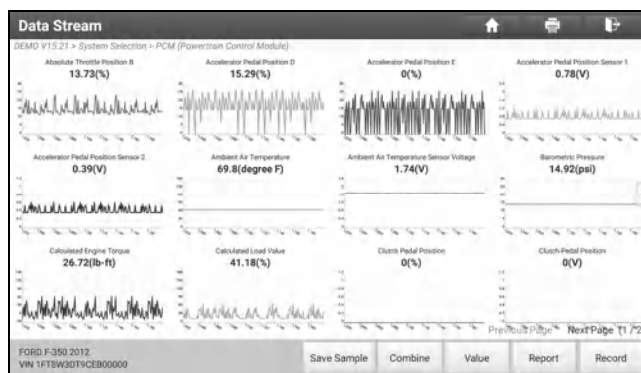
Data Stream

DEMO V15.21 > System Selection > PCM (Powertrain Control Module)

Absolute Throttle Position B
13.73(%)

Accelerator Pedal Position D
15.29(%)

Accelerator Pedal Position E
0(%)

Accelerator Pedal Position Sensor 1
0.78(V)

Accelerator Pedal Position Sensor 2
0.39(V)

Ambient Air Temperature
69.8(degree F)

Ambient Air Temperature Sensor Voltage
1.74(V)

Barometric Pressure
14.92(psi)

Calculated Engine Torque
26.72(lb-ft)

Calculated Load Value
41.18(%)

Clutch Pedal Position
0(%)

Clutch Pedal Position
0(V)

Previous Page

Next Page

1 /2

FORD F-350 2012
VIN 1FT8W3DT9CEB00000

Save Sample

Combine

Value

Report

Record